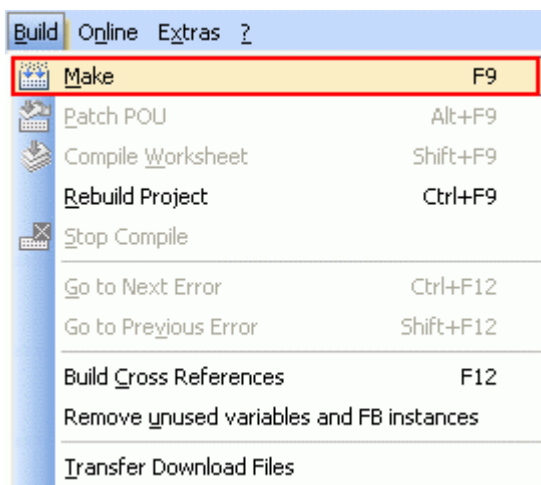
Build Online Extras ?

Make F9
Patch POU Alt+F9
Compile Worksheet Shift+F9
Rebuild Project Ctrl+F9
Stop Compile

Go to Next Error Ctrl+F12
Go to Previous Error Shift+F12

Build Cross References F12
Remove unused variables and FB instances

Transfer Download Files